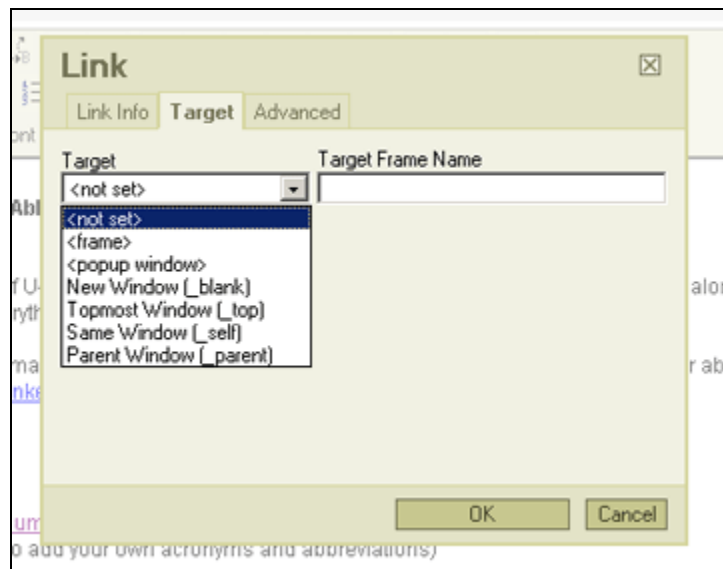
Link

Link Info | Target | Advanced

Target
<not set>

Target Frame Name

<not set>
<frame>
<popup window>
New Window (_blank)
Topmost Window (_top)
Same Window (_self)
Parent Window (_parent)

OK
Cancel

ont
Abl
f U-
ryth
ma
nke
um
alor
r ab
o add your own acronyms and abbreviations)